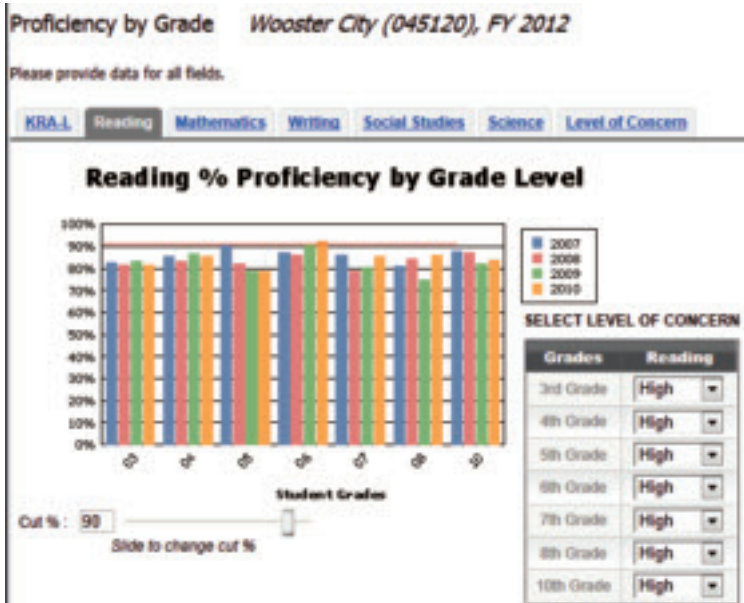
Proficiency by Grade Wooster City (045120), FY 2012

Please provide data for all fields.

KRA-L Reading Mathematics Writing Social Studies Science Level of Concern

Reading % Proficiency by Grade Level

100%
90%
80%
70%
60%
50%
40%
30%
20%
10%
0%

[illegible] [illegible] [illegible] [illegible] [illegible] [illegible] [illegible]

Student Grades

2007
2008
2009
2010

SELECT LEVEL OF CONCERN

| Grades | Reading |
|---|---|
| 3rd Grade | High |
| 4th Grade | High |
| 5th Grade | High |
| 6th Grade | High |
| 7th Grade | High |
| 8th Grade | High |
| 10th Grade | High |

Cut % : 90

Slide to change cut %